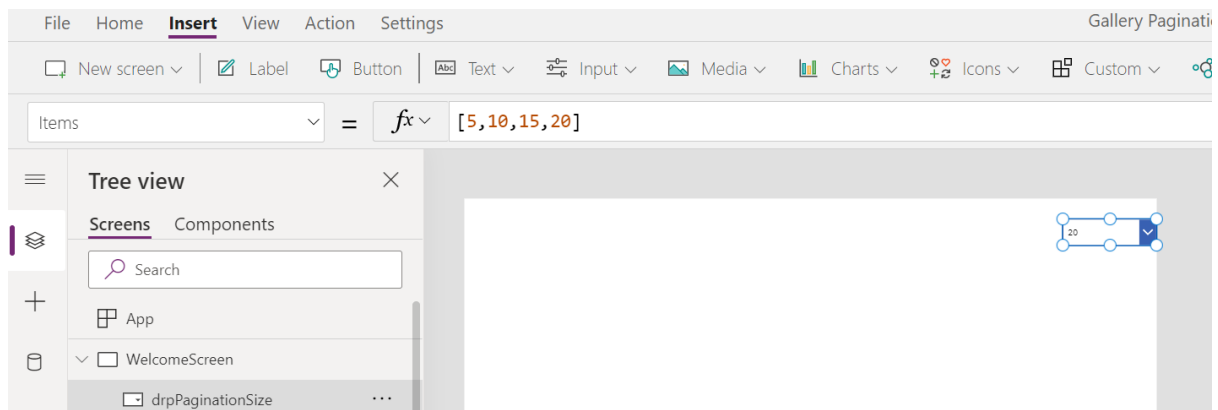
File Home Insert View Action Settings

Gallery Paginati

New screen Label Button Text Input Media Charts Icons Custom

Items = fx [5,10,15,20]

Tree view

Screens Components

Search

App

WelcomeScreen

drpPaginationSize ...

20